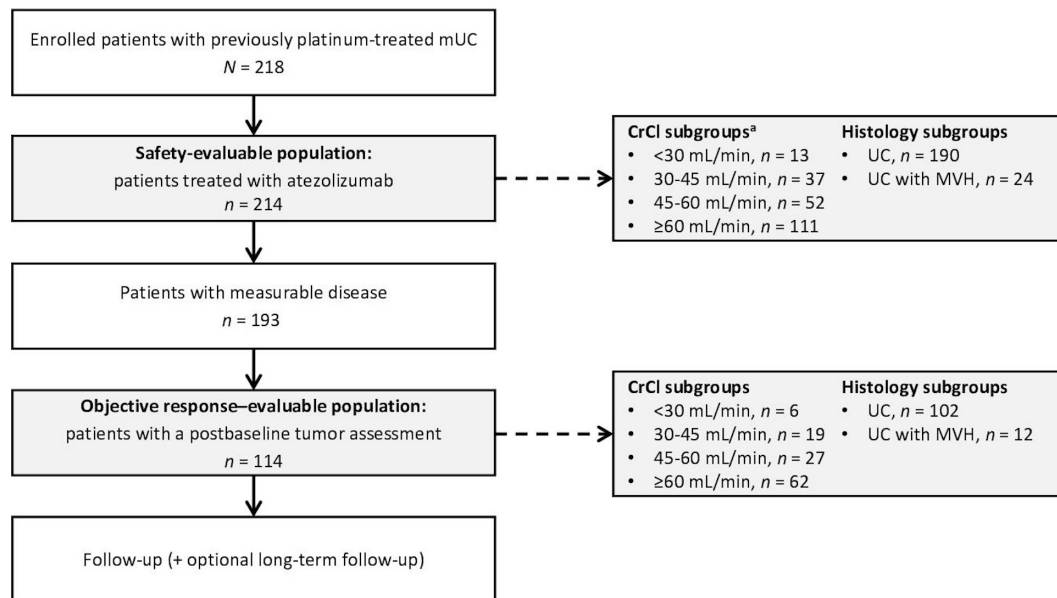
Enrolled patients with previously platinum-treated mUC
$N = 218$

**Safety-evaluable population:**
patients treated with atezolizumab
$n = 214$

**CrCl subgroups**$^{a}$
- <30 mL/min, $n = 13$
- 30-45 mL/min, $n = 37$
- 45-60 mL/min, $n = 52$
- ≥60 mL/min, $n = 111$

**Histology subgroups**
- UC, $n = 190$
- UC with MVH, $n = 24$

Patients with measurable disease
$n = 193$

**Objective response–evaluable population:**
patients with a postbaseline tumor assessment
$n = 114$

**CrCl subgroups**
- <30 mL/min, $n = 6$
- 30-45 mL/min, $n = 19$
- 45-60 mL/min, $n = 27$
- ≥60 mL/min, $n = 62$

**Histology subgroups**
- UC, $n = 102$
- UC with MVH, $n = 12$

Follow-up (+ optional long-term follow-up)